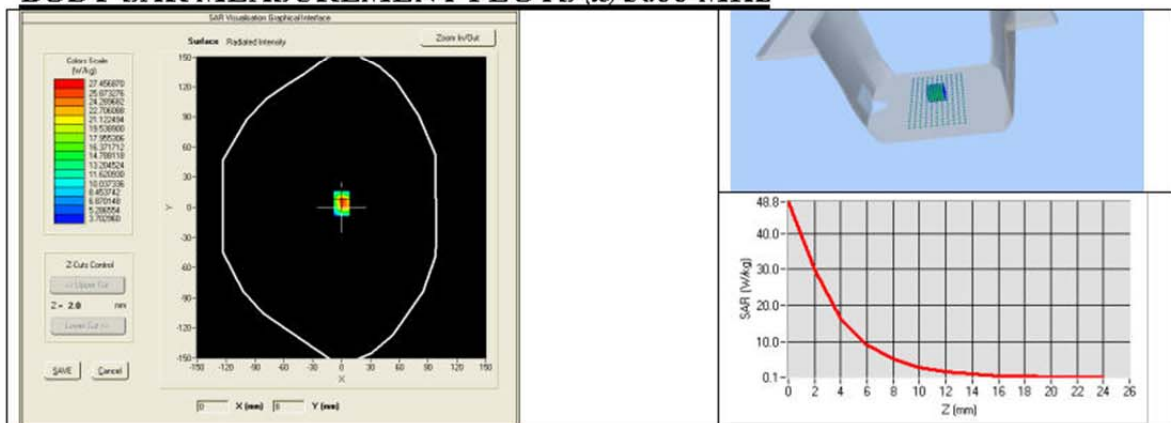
SAR Visualisation Graphical Interface

Surface Radiated Intensity

Zoom In/Out

Colors Scale (W/kg)
27.456870
25.873276
24.289682
22.706088
21.122494
19.538900
17.955306
16.371712
14.788118
13.204524
11.620930
10.037336
8.453742
6.870148
5.286554
3.702960

Z-Cuts Control
<< Upper Cut
Z = 2.0 mm
Lower Cut >>

SAVE Cancel

150 120 90 60 30 0 -30 -60 -90 -120 -150
Y
-150 -120 -90 -60 -30 0 30 60 90 120 150
X

0 X (mm) 0 Y (mm)

48.8
40.0
30.0
20.0
10.0
0.1
SAR (W/kg)
0 2 4 6 8 10 12 14 16 18 20 22 24 26
Z (mm)